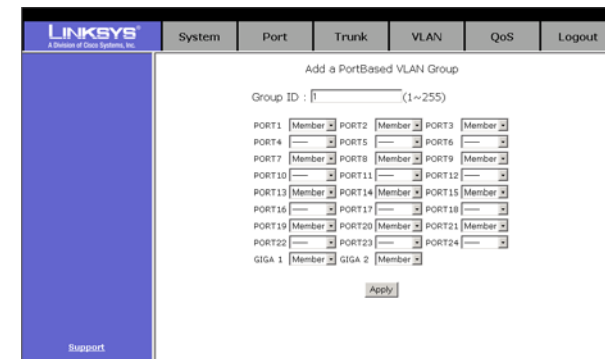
LINKSYS®
A Division of Cisco Systems, Inc.

System | Port | Trunk | VLAN | QoS | Logout

Add a PortBased VLAN Group

Group ID : 1 (1~255)

| | | | | | |
|---|---|---|---|---|---|
| PORT1 | Member | PORT2 | Member | PORT3 | Member |
| PORT4 | ---- | PORT5 | ---- | PORT6 | ---- |
| PORT7 | Member | PORT8 | Member | PORT9 | Member |
| PORT10 | ---- | PORT11 | ---- | PORT12 | ---- |
| PORT13 | Member | PORT14 | Member | PORT15 | Member |
| PORT16 | ---- | PORT17 | ---- | PORT18 | ---- |
| PORT19 | Member | PORT20 | Member | PORT21 | Member |
| PORT22 | ---- | PORT23 | ---- | PORT24 | ---- |
| GIGA 1 | Member | GIGA 2 | Member | | |

Apply

Support